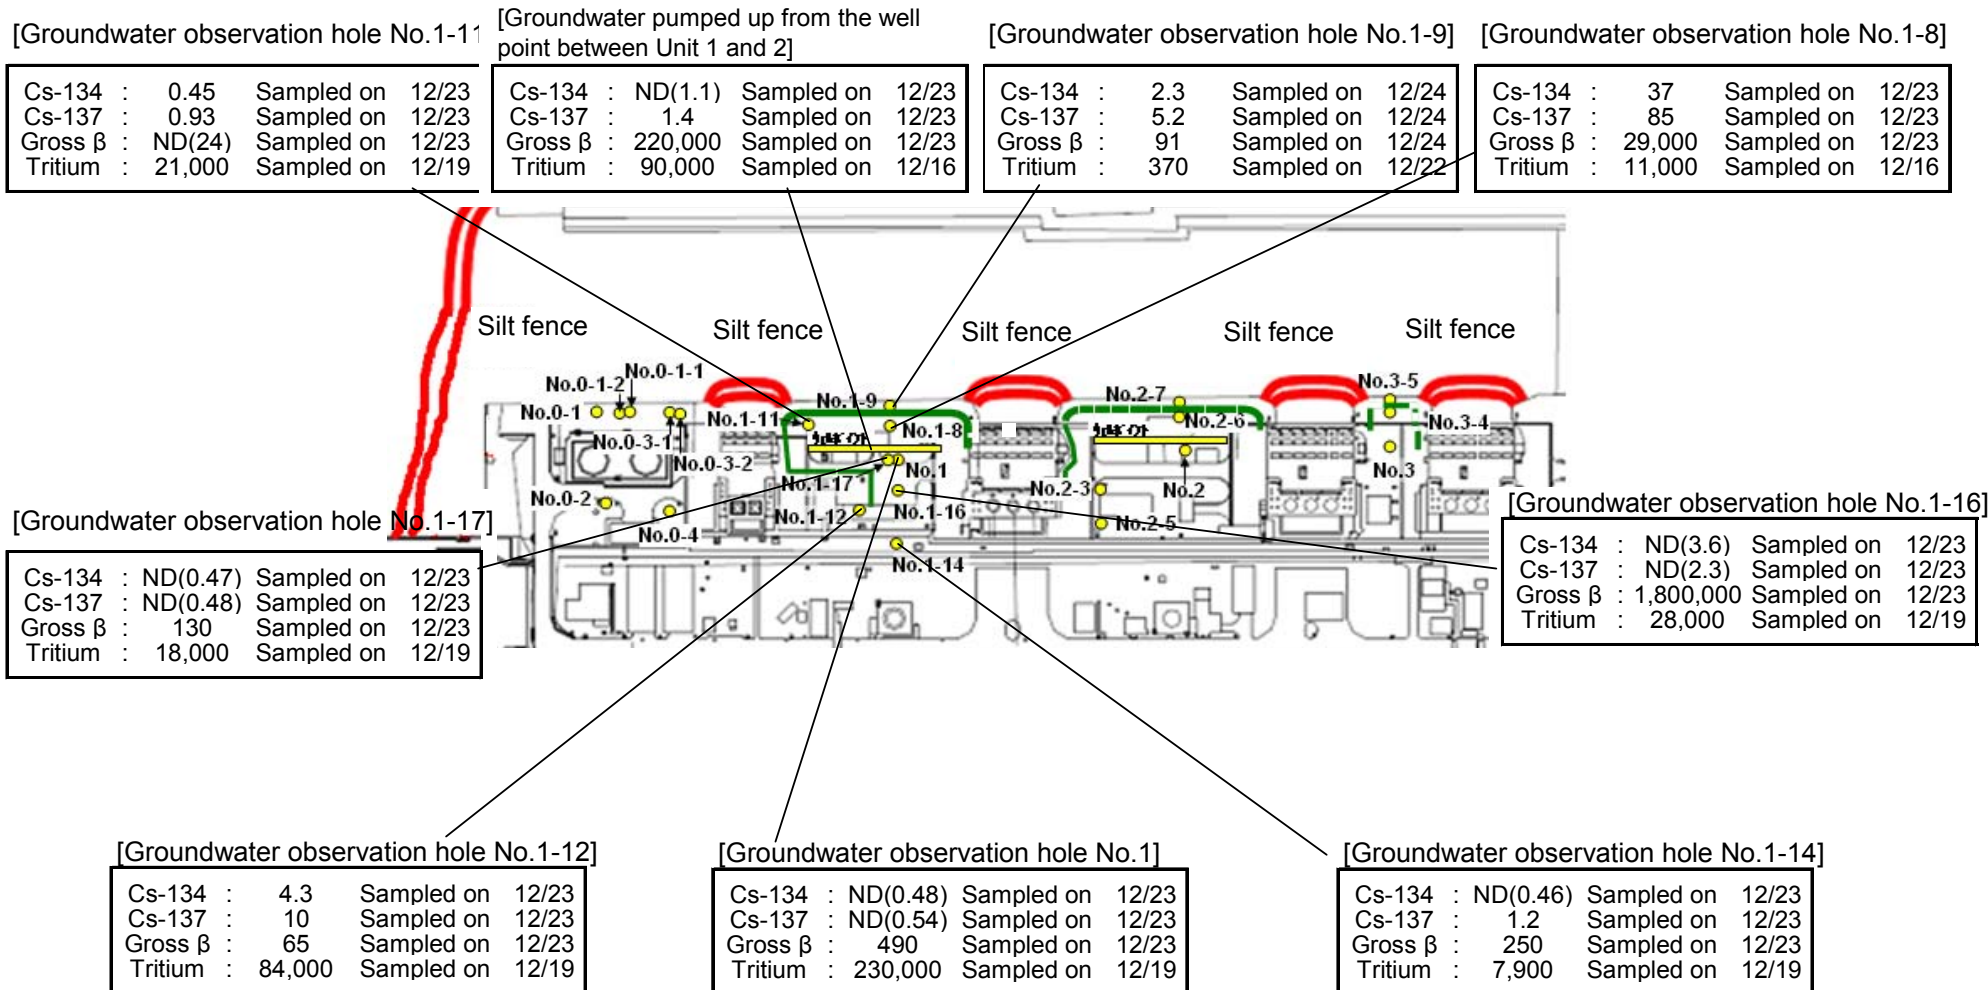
[Groundwater observation hole No.1-11

| Cs-134 | : | 0.45 | Sampled on | 12/23 |
|---|---|---|---|---|
| Cs-137 | : | 0.93 | Sampled on | 12/23 |
| Gross β | : | ND(24) | Sampled on | 12/23 |
| Tritium | : | 21,000 | Sampled on | 12/19 |

[Groundwater pumped up from the well point between Unit 1 and 2]

| Cs-134 | : | ND(1.1) | Sampled on | 12/23 |
|---|---|---|---|---|
| Cs-137 | : | 1.4 | Sampled on | 12/23 |
| Gross β | : | 220,000 | Sampled on | 12/23 |
| Tritium | : | 90,000 | Sampled on | 12/16 |

[Groundwater observation hole No.1-9]

| Cs-134 | : | 2.3 | Sampled on | 12/24 |
|---|---|---|---|---|
| Cs-137 | : | 5.2 | Sampled on | 12/24 |
| Gross β | : | 91 | Sampled on | 12/24 |
| Tritium | : | 370 | Sampled on | 12/22 |

[Groundwater observation hole No.1-8]

| Cs-134 | : | 37 | Sampled on | 12/23 |
|---|---|---|---|---|
| Cs-137 | : | 85 | Sampled on | 12/23 |
| Gross β | : | 29,000 | Sampled on | 12/23 |
| Tritium | : | 11,000 | Sampled on | 12/16 |

Silt fence Silt fence Silt fence Silt fence Silt fence

No.0-1-2 No.0-1-1 No.0-1 No.0-3-1 No.0-3-2 No.0-2 No.0-4 No.1-11 No.1-9 No.1-8 No.1 No.1-17 No.1-12 No.1-16 No.1-14 No.2-7 No.2-6 No.2-3 No.2 No.2-5 No.3-5 No.3-4 No.3

[Groundwater observation hole No.1-17]

| Cs-134 | : | ND(0.47) | Sampled on | 12/23 |
|---|---|---|---|---|
| Cs-137 | : | ND(0.48) | Sampled on | 12/23 |
| Gross β | : | 130 | Sampled on | 12/23 |
| Tritium | : | 18,000 | Sampled on | 12/19 |

[Groundwater observation hole No.1-16]

| Cs-134 | : | ND(3.6) | Sampled on | 12/23 |
|---|---|---|---|---|
| Cs-137 | : | ND(2.3) | Sampled on | 12/23 |
| Gross β | : | 1,800,000 | Sampled on | 12/23 |
| Tritium | : | 28,000 | Sampled on | 12/19 |

[Groundwater observation hole No.1-12]

| Cs-134 | : | 4.3 | Sampled on | 12/23 |
|---|---|---|---|---|
| Cs-137 | : | 10 | Sampled on | 12/23 |
| Gross β | : | 65 | Sampled on | 12/23 |
| Tritium | : | 84,000 | Sampled on | 12/19 |

[Groundwater observation hole No.1]

| Cs-134 | : | ND(0.48) | Sampled on | 12/23 |
|---|---|---|---|---|
| Cs-137 | : | ND(0.54) | Sampled on | 12/23 |
| Gross β | : | 490 | Sampled on | 12/23 |
| Tritium | : | 230,000 | Sampled on | 12/19 |

[Groundwater observation hole No.1-14]

| Cs-134 | : | ND(0.46) | Sampled on | 12/23 |
|---|---|---|---|---|
| Cs-137 | : | 1.2 | Sampled on | 12/23 |
| Gross β | : | 250 | Sampled on | 12/23 |
| Tritium | : | 7,900 | Sampled on | 12/19 |